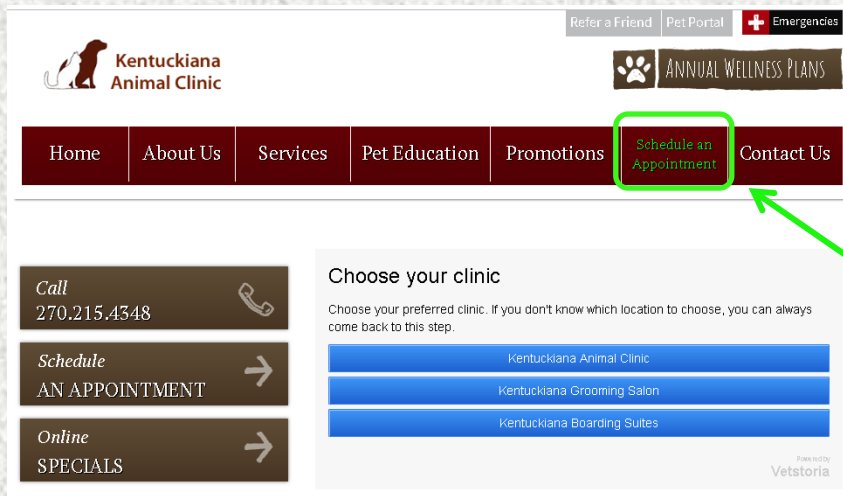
Refer a Friend | Pet Portal | Emergencies

Kentuckiana Animal Clinic

ANNUAL WELLNESS PLANS

Home | About Us | Services | Pet Education | Promotions | Schedule an Appointment | Contact Us

Call
270.215.4348

Schedule
AN APPOINTMENT

Online
SPECIALS

Choose your clinic

Choose your preferred clinic. If you don't know which location to choose, you can always come back to this step.

Kentuckiana Animal Clinic

Kentuckiana Grooming Salon

Kentuckiana Boarding Suites

Powered by
Vetstoria